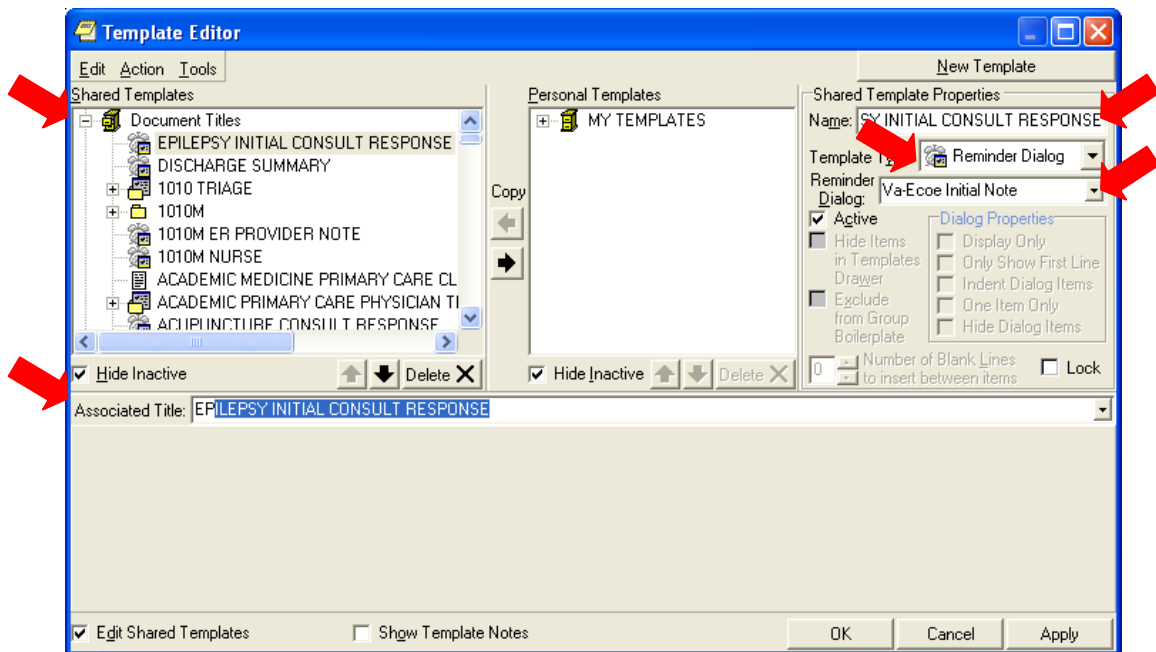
Template Editor

Edit Action Tools

New Template

Shared Templates

Document Titles
EPILEPSY INITIAL CONSULT RESPONSE
DISCHARGE SUMMARY
1010 TRIAGE
1010M
1010M ER PROVIDER NOTE
1010M NURSE
ACADEMIC MEDICINE PRIMARY CARE CL
ACADEMIC PRIMARY CARE PHYSICIAN TI
ACUPUNCTURE CONSULT RESPONSE

Hide Inactive
Delete

Copy

Personal Templates
MY TEMPLATES

Hide Inactive
Delete

Shared Template Properties
Name: SY INITIAL CONSULT RESPONSE
Template Ty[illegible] Reminder Dialog
Reminder Dialog: Va-Ecoe Initial Note
Active
Hide Items in Templates Drawer
Exclude from Group Boilerplate
Dialog Properties
Display Only
Only Show First Line
Indent Dialog Items
One Item Only
Hide Dialog Items
0 Number of Blank Lines to insert between items
Lock

Associated Title: EPILEPSY INITIAL CONSULT RESPONSE

Edit Shared Templates
Show Template Notes
OK
Cancel
Apply